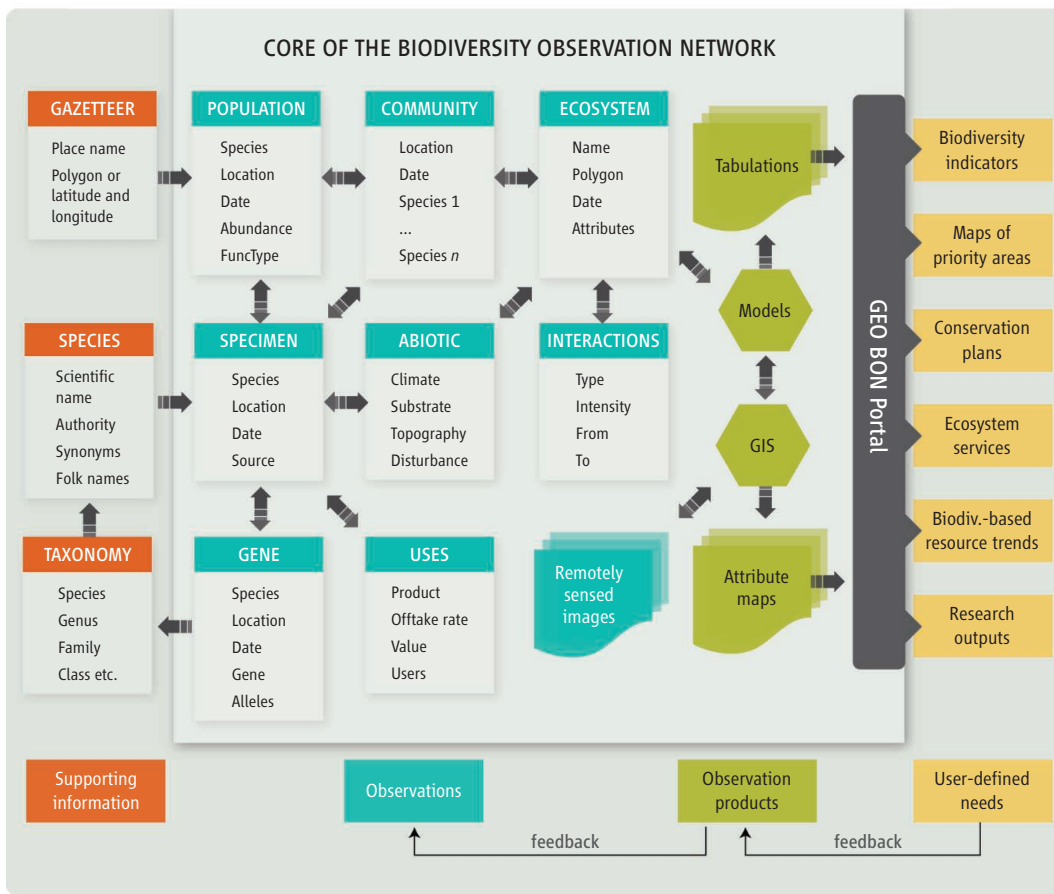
CORE OF THE BIODIVERSITY OBSERVATION NETWORK

GAZETTEER
Place name
Polygon or latitude and longitude

POPULATION
Species
Location
Date
Abundance
FuncType

COMMUNITY
Location
Date
Species 1
...
Species $n$

ECOSYSTEM
Name
Polygon
Date
Attributes

Tabulations

Biodiversity indicators

Maps of priority areas

SPECIES
Scientific name
Authority
Synonyms
Folk names

SPECIMEN
Species
Location
Date
Source

ABIOTIC
Climate
Substrate
Topography
Disturbance

INTERACTIONS
Type
Intensity
From
To

Models

GIS

GEO BON Portal

Conservation plans

Ecosystem services

TAXONOMY
Species
Genus
Family
Class etc.

GENE
Species
Location
Date
Gene
Alleles

USES
Product
Offtake rate
Value
Users

Remotely sensed images

Attribute maps

Biodiv.-based resource trends

Research outputs

Supporting information

Observations

Observation products

User-defined needs

feedback

feedback